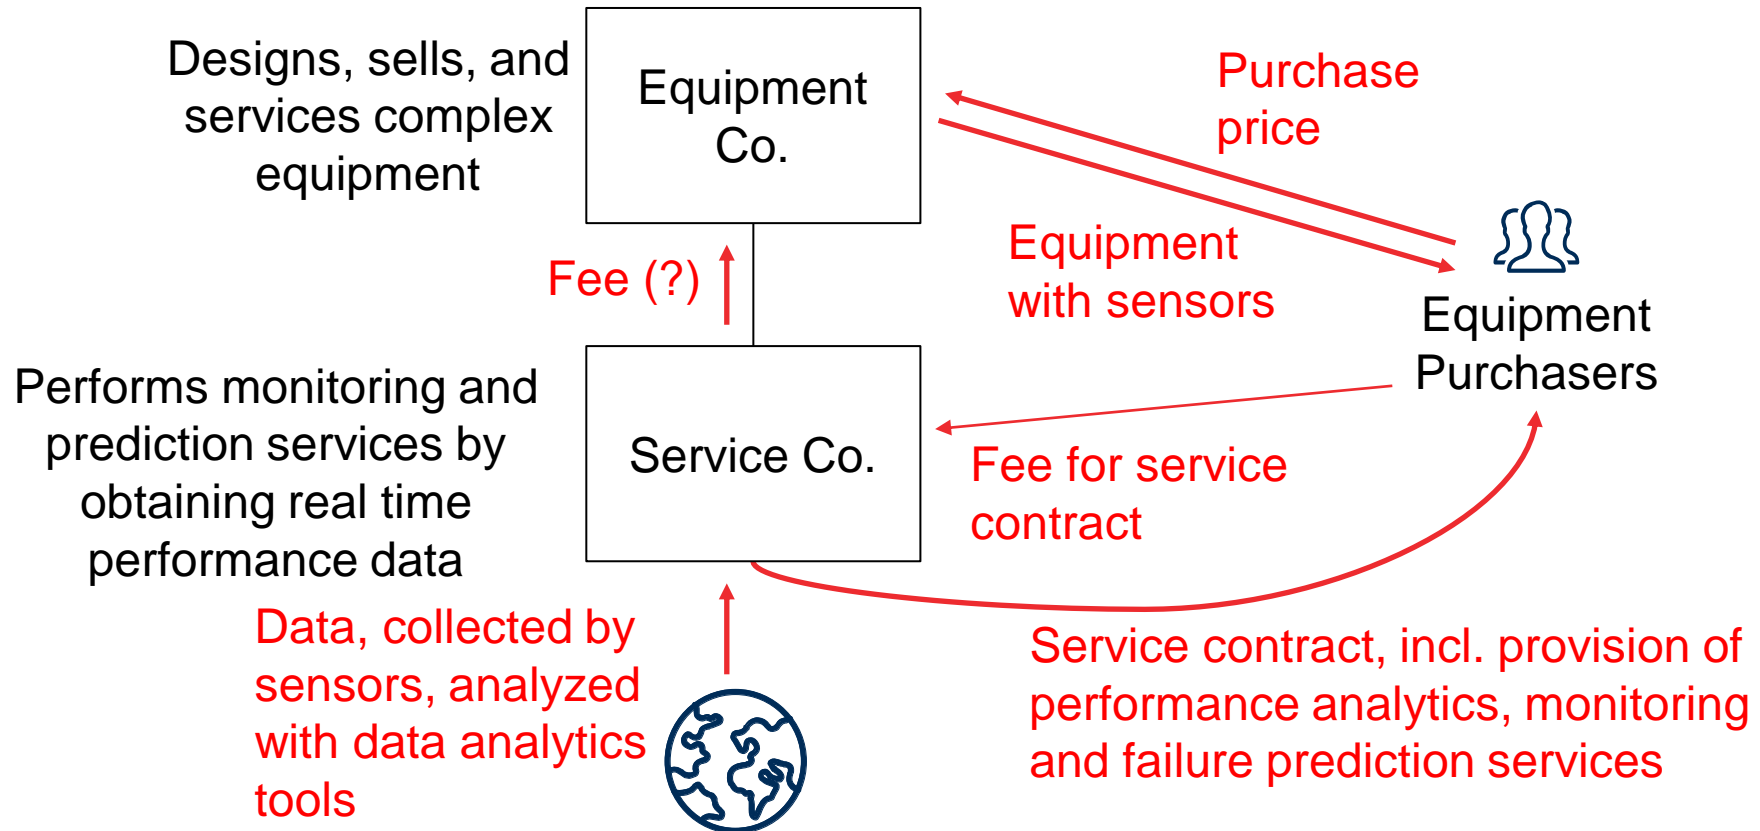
Designs, sells, and services complex equipment

Equipment Co.

Purchase price

Equipment with sensors

Equipment Purchasers

Fee (?)

Performs monitoring and prediction services by obtaining real time performance data

Service Co.

Fee for service contract

Data, collected by sensors, analyzed with data analytics tools

Service contract, incl. provision of performance analytics, monitoring and failure prediction services